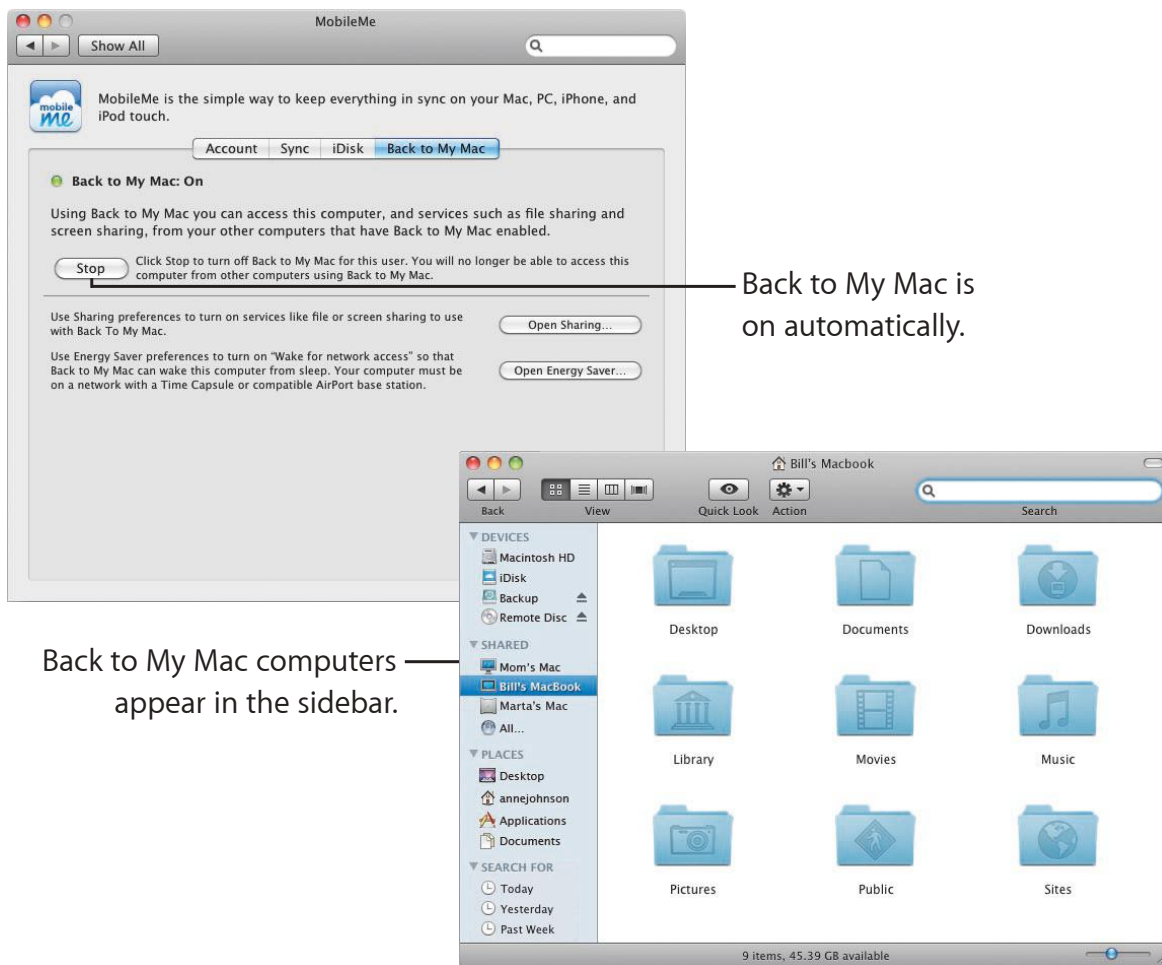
MobileMe

Show All

mobile me

MobileMe is the simple way to keep everything in sync on your Mac, PC, iPhone, and iPod touch.

Account | Sync | iDisk | Back to My Mac

Back to My Mac: On

Using Back to My Mac you can access this computer, and services such as file sharing and screen sharing, from your other computers that have Back to My Mac enabled.

Stop

Click Stop to turn off Back to My Mac for this user. You will no longer be able to access this computer from other computers using Back to My Mac.

Back to My Mac is on automatically.

Use Sharing preferences to turn on services like file or screen sharing to use with Back To My Mac.

Open Sharing...

Use Energy Saver preferences to turn on "Wake for network access" so that Back to My Mac can wake this computer from sleep. Your computer must be on a network with a Time Capsule or compatible AirPort base station.

Open Energy Saver...

Bill's Macbook

Back View Quick Look Action Search

DEVICES
Macintosh HD
iDisk
Backup
Remote Disc
SHARED
Mom's Mac
Bill's MacBook
Marta's Mac
All...
PLACES
Desktop
annejohnson
Applications
Documents
SEARCH FOR
Today
Yesterday
Past Week

Back to My Mac computers appear in the sidebar.

Desktop
Documents
Downloads
Library
Movies
Music
Pictures
Public
Sites

9 items, 45.39 GB available